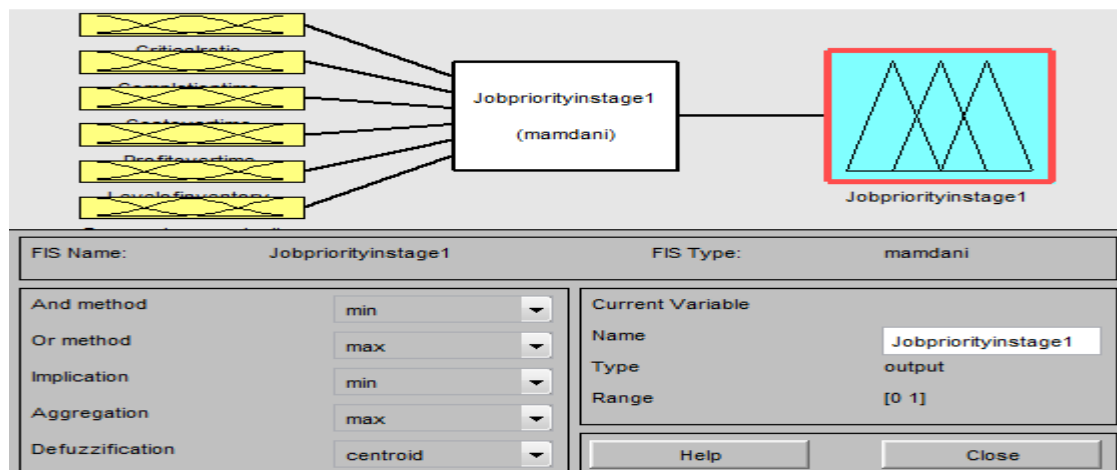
Criticalratio

Completiontime

Costovertime

Profitovertime

Levelofinventory

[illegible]

Jobpriorityinstage1

(mamdani)

Jobpriorityinstage1

FIS Name: Jobpriorityinstage1

FIS Type: mamdani

And method min

Or method max

Implication min

Aggregation max

Defuzzification centroid

Current Variable

Name Jobpriorityinstage1

Type output

Range [0 1]

Help

Close